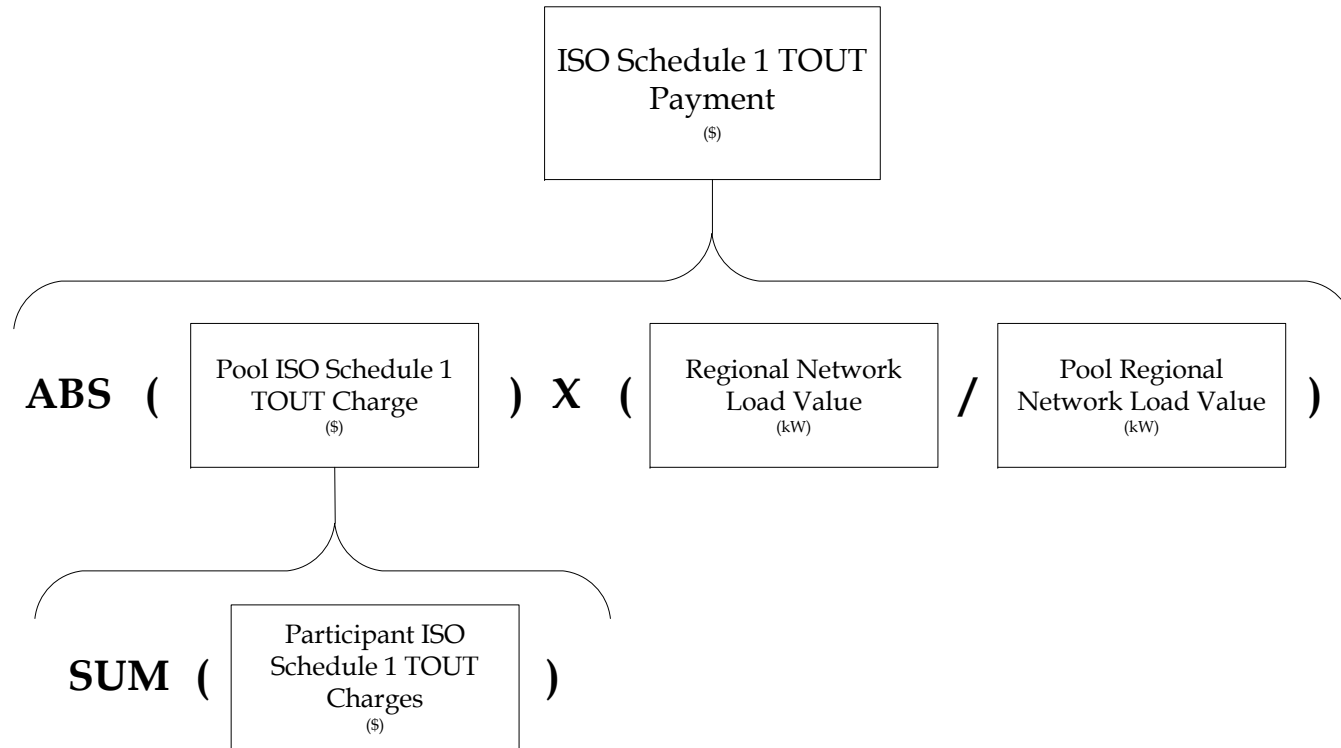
ISO Schedule 1 TOUT Payment
($)

ABS ( Pool ISO Schedule 1 TOUT Charge ($) ) X ( Regional Network Load Value (kW) / Pool Regional Network Load Value (kW) )

SUM ( Participant ISO Schedule 1 TOUT Charges ($) )